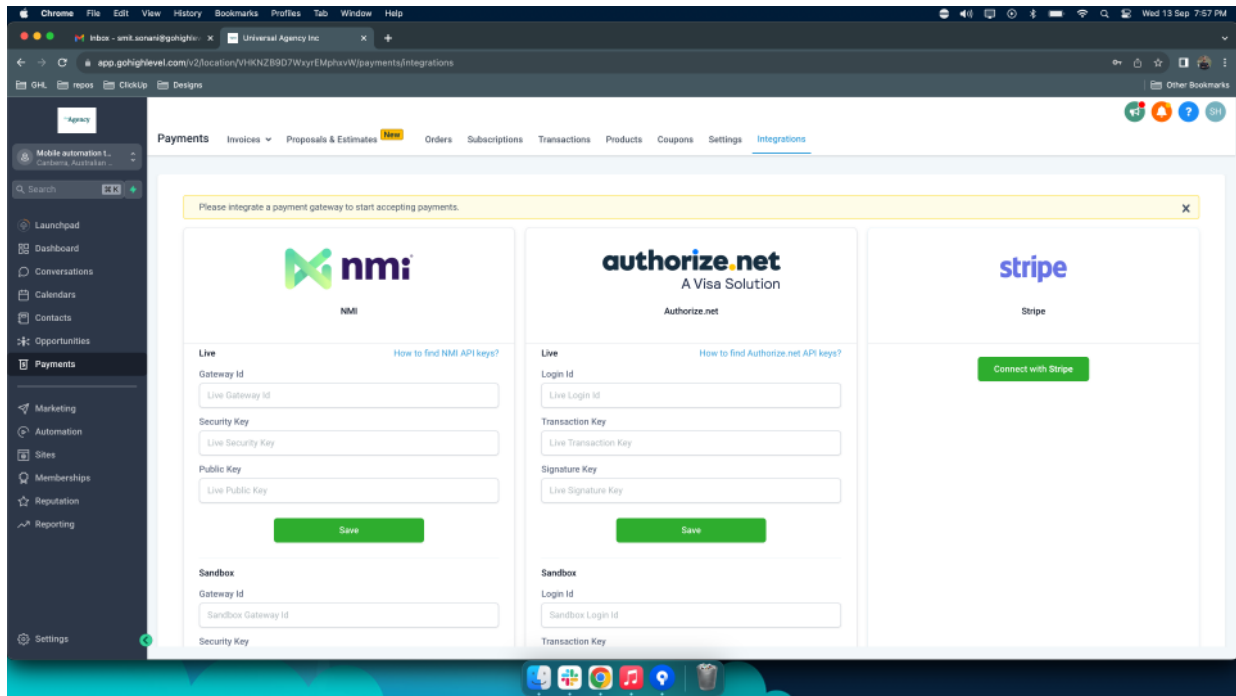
Chrome File Edit View History Bookmarks Profiles Tab Window Help
Wed 13 Sep 7:57 PM

Inbox - smit.sonani@gohighlev ×
Universal Agency Inc ×
+

app.gohighlevel.com/v2/location/VHKNZB9D7WxyrEMphxvW/payments/integrations

GHL repos ClickUp Designs
Other Bookmarks

Agency
Mobile automation t...
Canberra, Australian ...
Search ⌘K
Launchpad
Dashboard
Conversations
Calendars
Contacts
Opportunities
Payments
Marketing
Automation
Sites
Memberships
Reputation
Reporting
Settings

SH

Payments Invoices Proposals & Estimates New Orders Subscriptions Transactions Products Coupons Settings Integrations

Please integrate a payment gateway to start accepting payments. ×

nmi
NMI
Live
How to find NMI API keys?
Gateway Id
Live Gateway Id
Security Key
Live Security Key
Public Key
Live Public Key
Save
Sandbox
Gateway Id
Sandbox Gateway Id
Security Key

authorize.net
A Visa Solution
Authorize.net
Live
How to find Authorize.net API keys?
Login Id
Live Login Id
Transaction Key
Live Transaction Key
Signature Key
Live Signature Key
Save
Sandbox
Login Id
Sandbox Login Id
Transaction Key

stripe
Stripe
Connect with Stripe